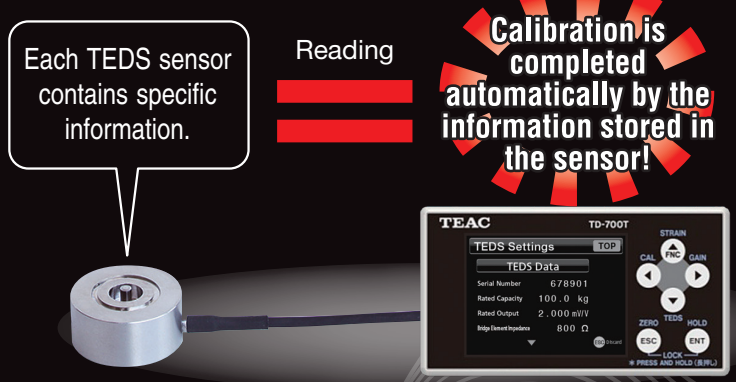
Each TEDS sensor contains specific information.

Reading

Calibration is completed automatically by the information stored in the sensor!

TEAC

TD-700T

TEDS Settings

TOP

TEDS Data

| Serial Number | 678901 |
|---|---|
| Rated Capacity | 100.0 kg |
| Rated Output | 2.000 mV/V |
| Bridge Element Impedance | 800 Ω |

ESC Discard

STRAIN

FNC

CAL

GAIN

TEDS

ZERO

HOLD

ESC

ENT

LOCK

✻ PRESS AND HOLD (長押し)